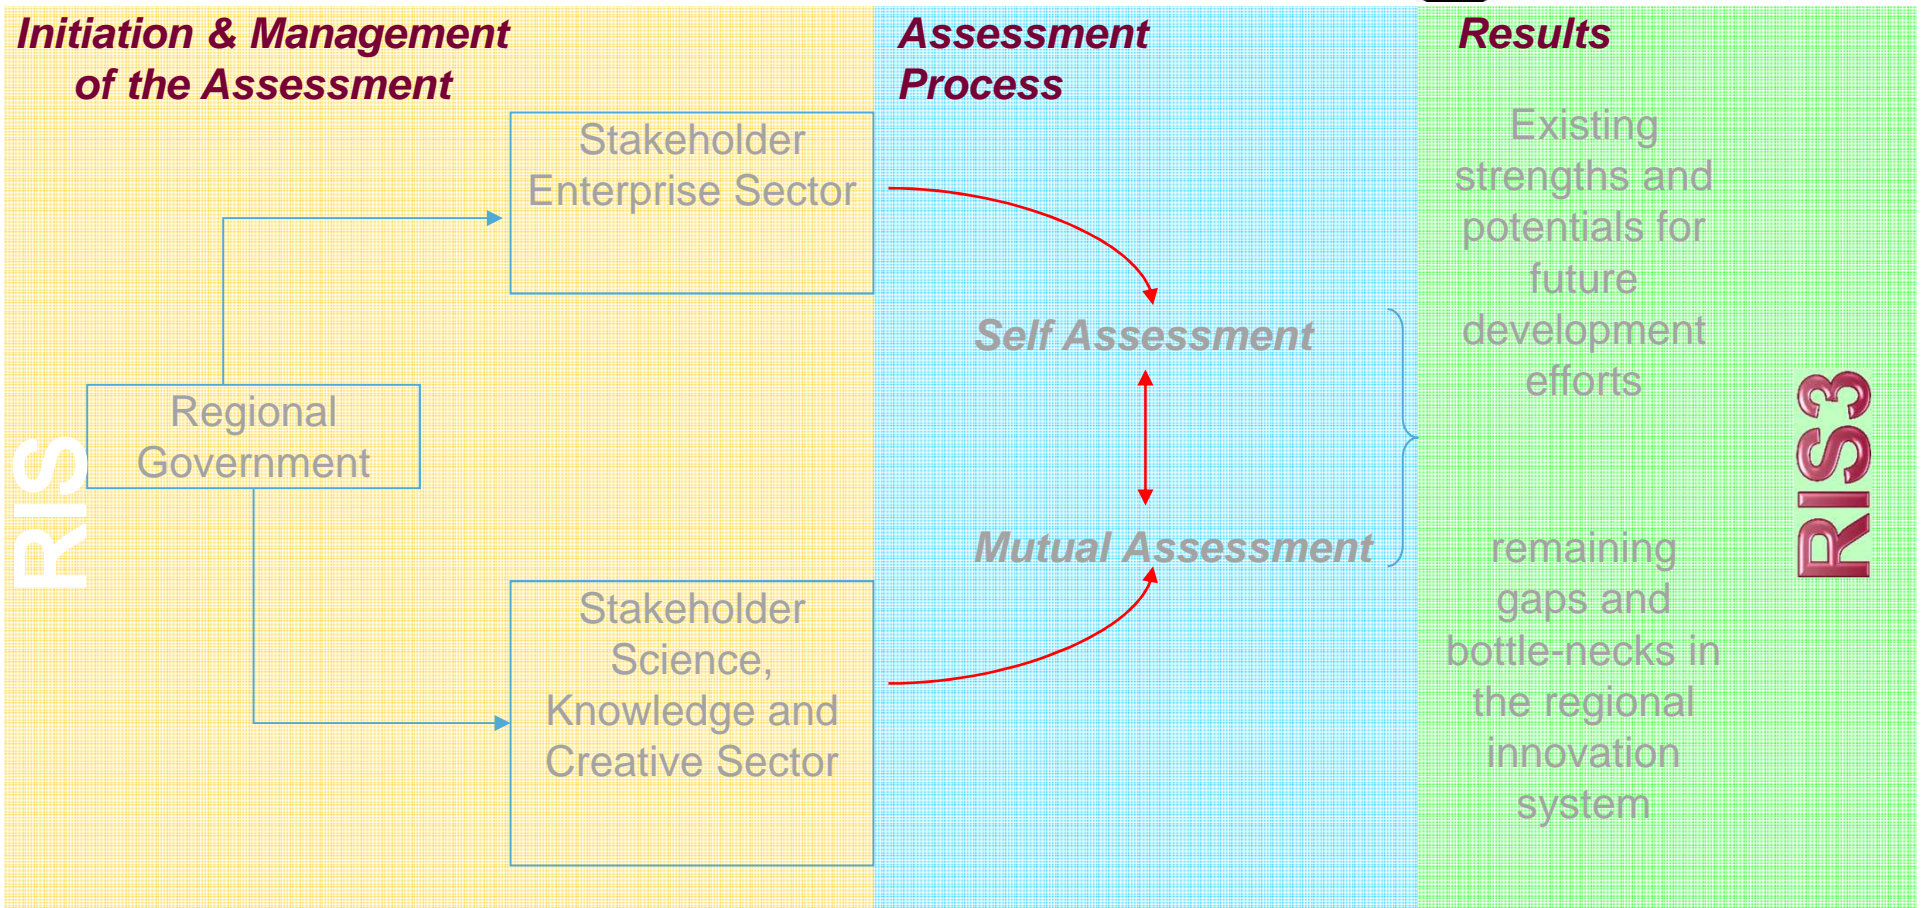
Initiation & Management of the Assessment

Assessment Process

Results

RIS

Regional Government

Stakeholder Enterprise Sector

Stakeholder Science, Knowledge and Creative Sector

Self Assessment

Mutual Assessment

Existing strengths and potentials for future development efforts

remaining gaps and bottle-necks in the regional innovation system

RIS3